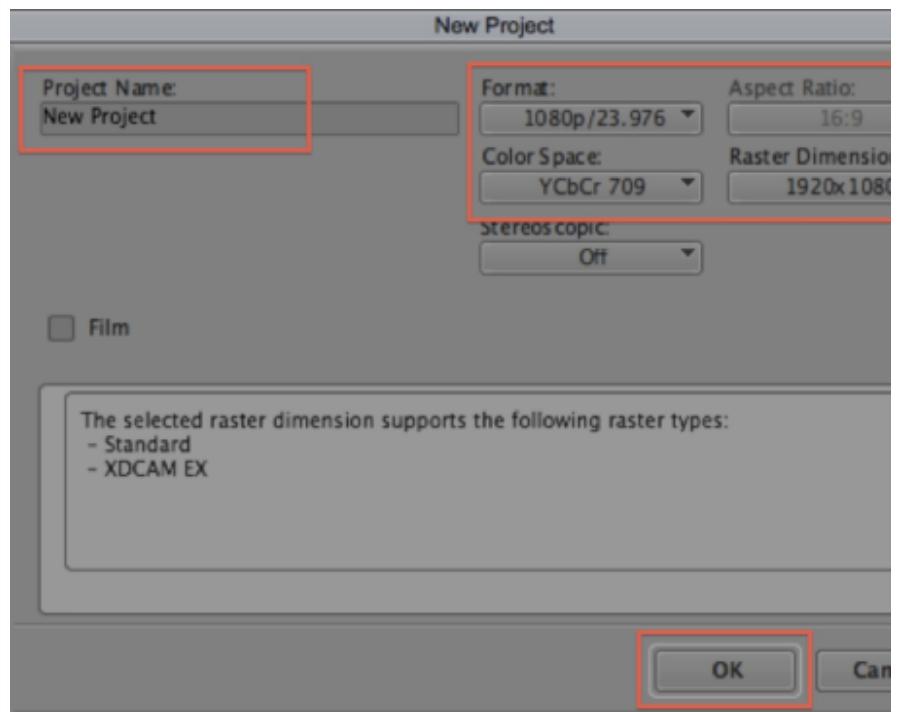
New Project

Project Name:
New Project

Format:
1080p/23.976

Aspect Ratio:
16:9

Color Space:
YCbCr 709

Raster Dimensio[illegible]
1920x108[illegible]

Stereoscopic:
Off

Film

The selected raster dimension supports the following raster types:
- Standard
- XDCAM EX

OK

Ca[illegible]